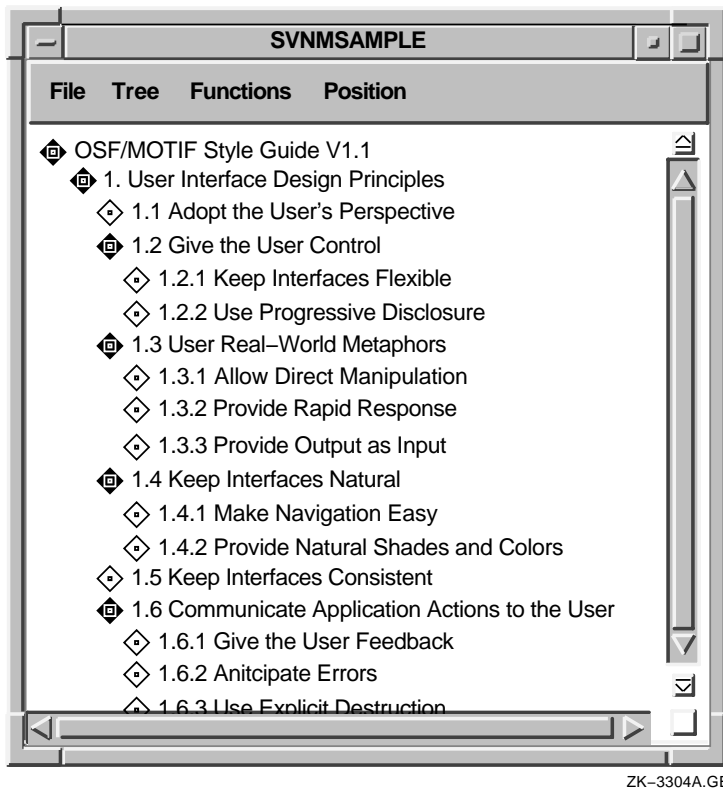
SVNMSAMPLE

File Tree Functions Position

OSF/MOTIF Style Guide V1.1
1. User Interface Design Principles
1.1 Adopt the User's Perspective
1.2 Give the User Control
1.2.1 Keep Interfaces Flexible
1.2.2 Use Progressive Disclosure
1.3 User Real–World Metaphors
1.3.1 Allow Direct Manipulation
1.3.2 Provide Rapid Response
1.3.3 Provide Output as Input
1.4 Keep Interfaces Natural
1.4.1 Make Navigation Easy
1.4.2 Provide Natural Shades and Colors
1.5 Keep Interfaces Consistent
1.6 Communicate Application Actions to the User
1.6.1 Give the User Feedback
1.6.2 Anitcipate Errors
1.6.3 Use Explicit Destruction

ZK–3304A.GE